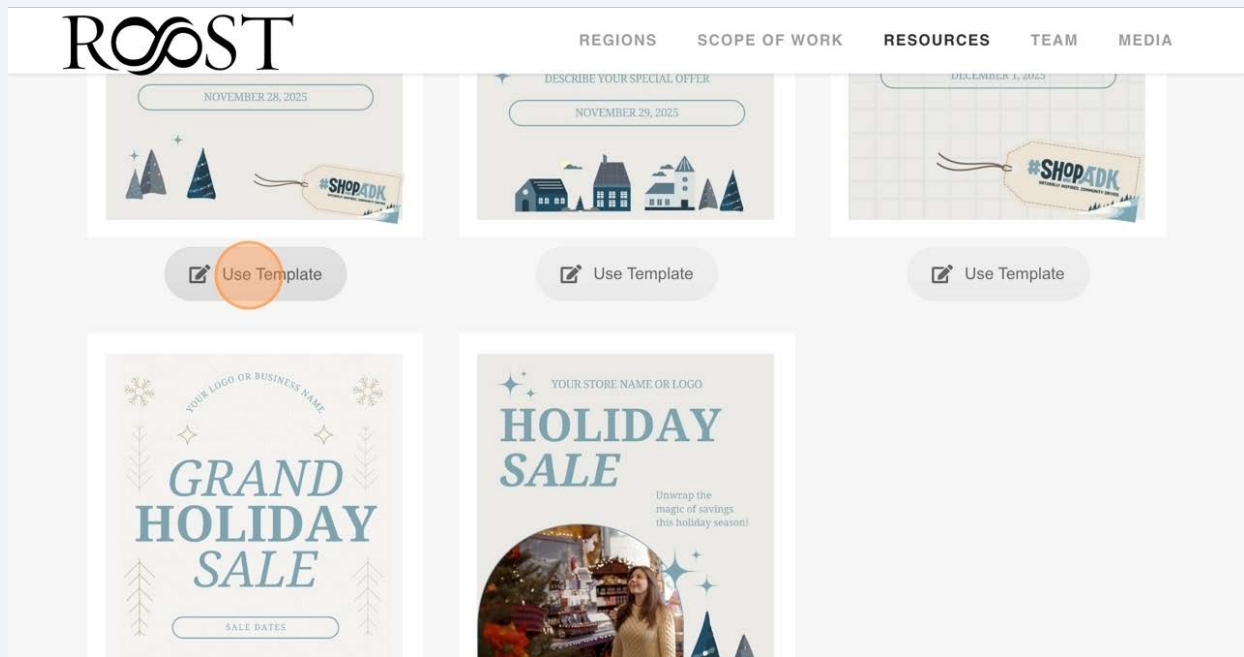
ROOST

REGIONS SCOPE OF WORK RESOURCES TEAM MEDIA

NOVEMBER 28, 2025

#SHOPADK

Use Template

DESCRIBE YOUR SPECIAL OFFER

NOVEMBER 29, 2025

Use Template

DECEMBER 1, 2025

#SHOPADK

Use Template

YOUR LOGO OR BUSINESS NAME

GRAND HOLIDAY SALE

SALE DATES

YOUR STORE NAME OR LOGO

HOLIDAY SALE

Unwrap the magic of savings this holiday season!